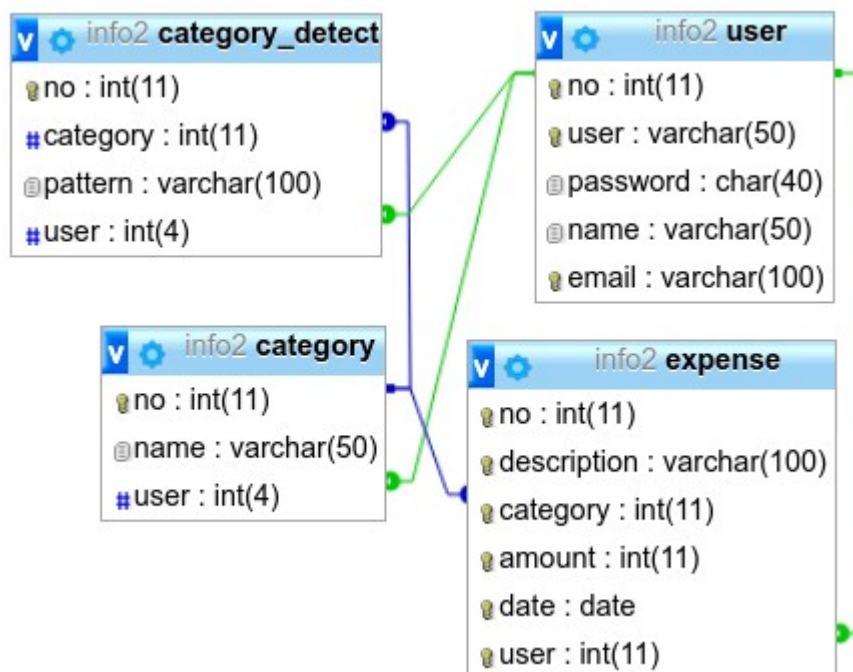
v info2 category_detect
no : int(11)
#category : int(11)
pattern : varchar(100)
#user : int(4)

v info2 user
no : int(11)
user : varchar(50)
password : char(40)
name : varchar(50)
email : varchar(100)

v info2 category
no : int(11)
name : varchar(50)
#user : int(4)

v info2 expense
no : int(11)
description : varchar(100)
category : int(11)
amount : int(11)
date : date
user : int(11)